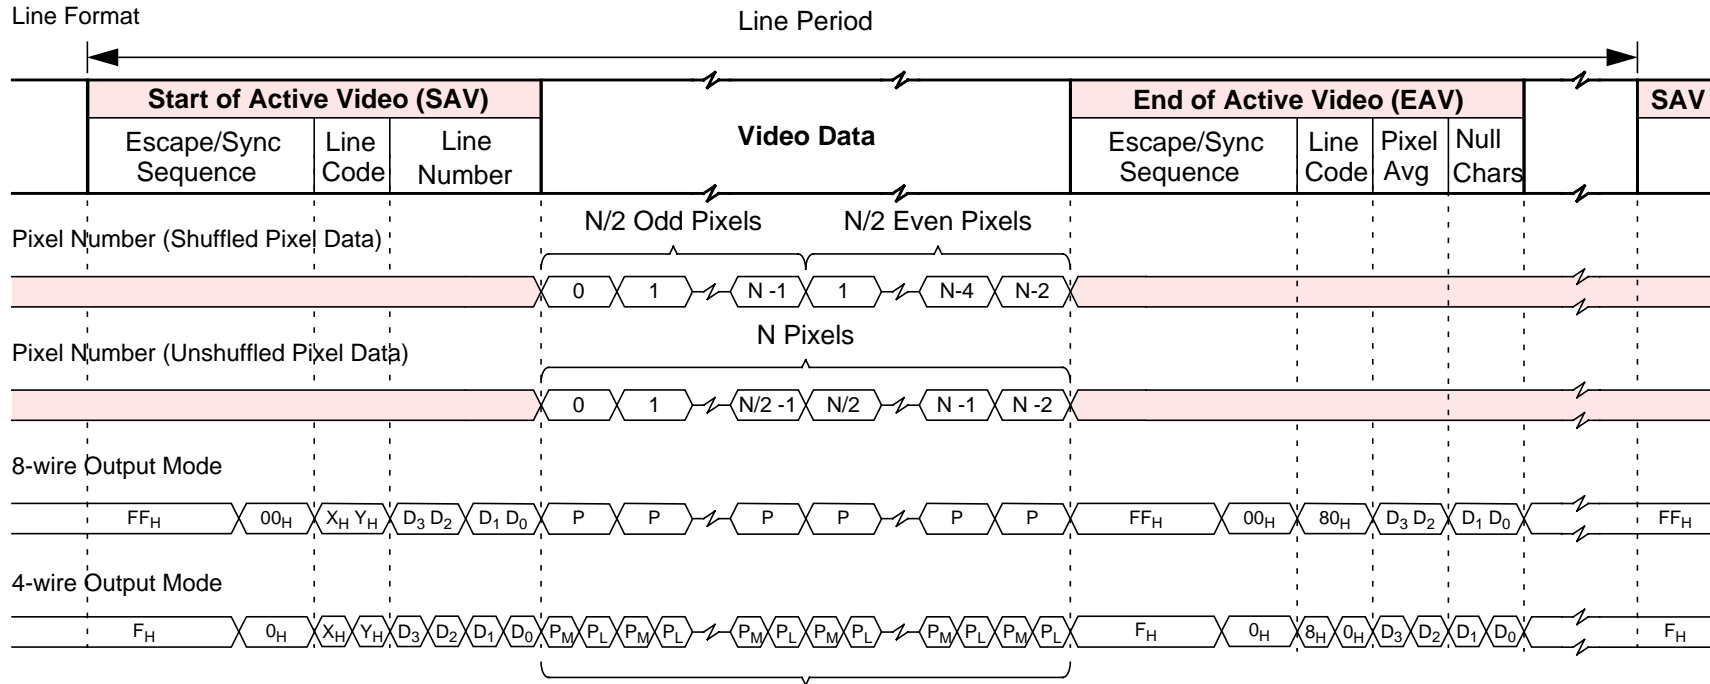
Line Format

Line Period

Start of Active Video (SAV)

Escape/Sync Sequence

Line Code

Line Number

Video Data

End of Active Video (EAV)

Escape/Sync Sequence

Line Code

Pixel Avg

Null Chars

SAV

Pixel Number (Shuffled Pixel Data)

N/2 Odd Pixels

N/2 Even Pixels

0 1 N -1 1 N-4 N-2

Pixel Number (Unshuffled Pixel Data)

N Pixels

0 1 N/2 -1 N/2 N -1 N -2

8-wire Output Mode

$FF_H$ $00_H$ $X_H$ $Y_H$ $D_3$ $D_2$ $D_1$ $D_0$ P P P P P P $FF_H$ $00_H$ $80_H$ $D_3$ $D_2$ $D_1$ $D_0$ $FF_H$

4-wire Output Mode

$F_H$ $0_H$ $X_H$ $Y_H$ $D_3$ $D_2$ $D_1$ $D_0$ $P_M$ $P_L$ $P_M$ $P_L$ $P_M$ $P_L$ $P_M$ $P_L$ $P_M$ $P_L$ $P_M$ $P_L$ $F_H$ $0_H$ $8_H$ $0_H$ $D_3$ $D_2$ $D_1$ $D_0$ $F_H$